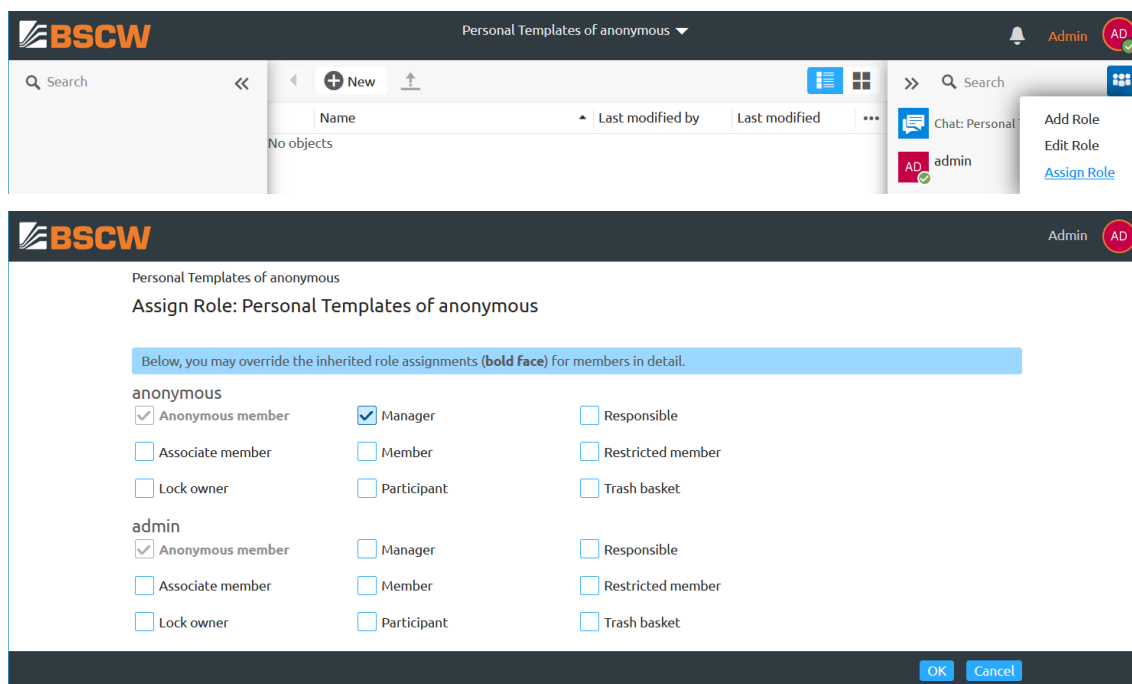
BSCW

Personal Templates of anonymous

Admin AD

Search

New

Name

Last modified by

Last modified

No objects

Search

Chat: Personal

AD admin

Add Role

Edit Role

Assign Role

BSCW

Admin AD

Personal Templates of anonymous

Assign Role: Personal Templates of anonymous

Below, you may override the inherited role assignments (**bold face**) for members in detail.

anonymous

| | | |
|---|---|---|
| Anonymous member | Manager | Responsible |
| Associate member | Member | Restricted member |
| Lock owner | Participant | Trash basket |

admin

| | | |
|---|---|---|
| Anonymous member | Manager | Responsible |
| Associate member | Member | Restricted member |
| Lock owner | Participant | Trash basket |

OK Cancel